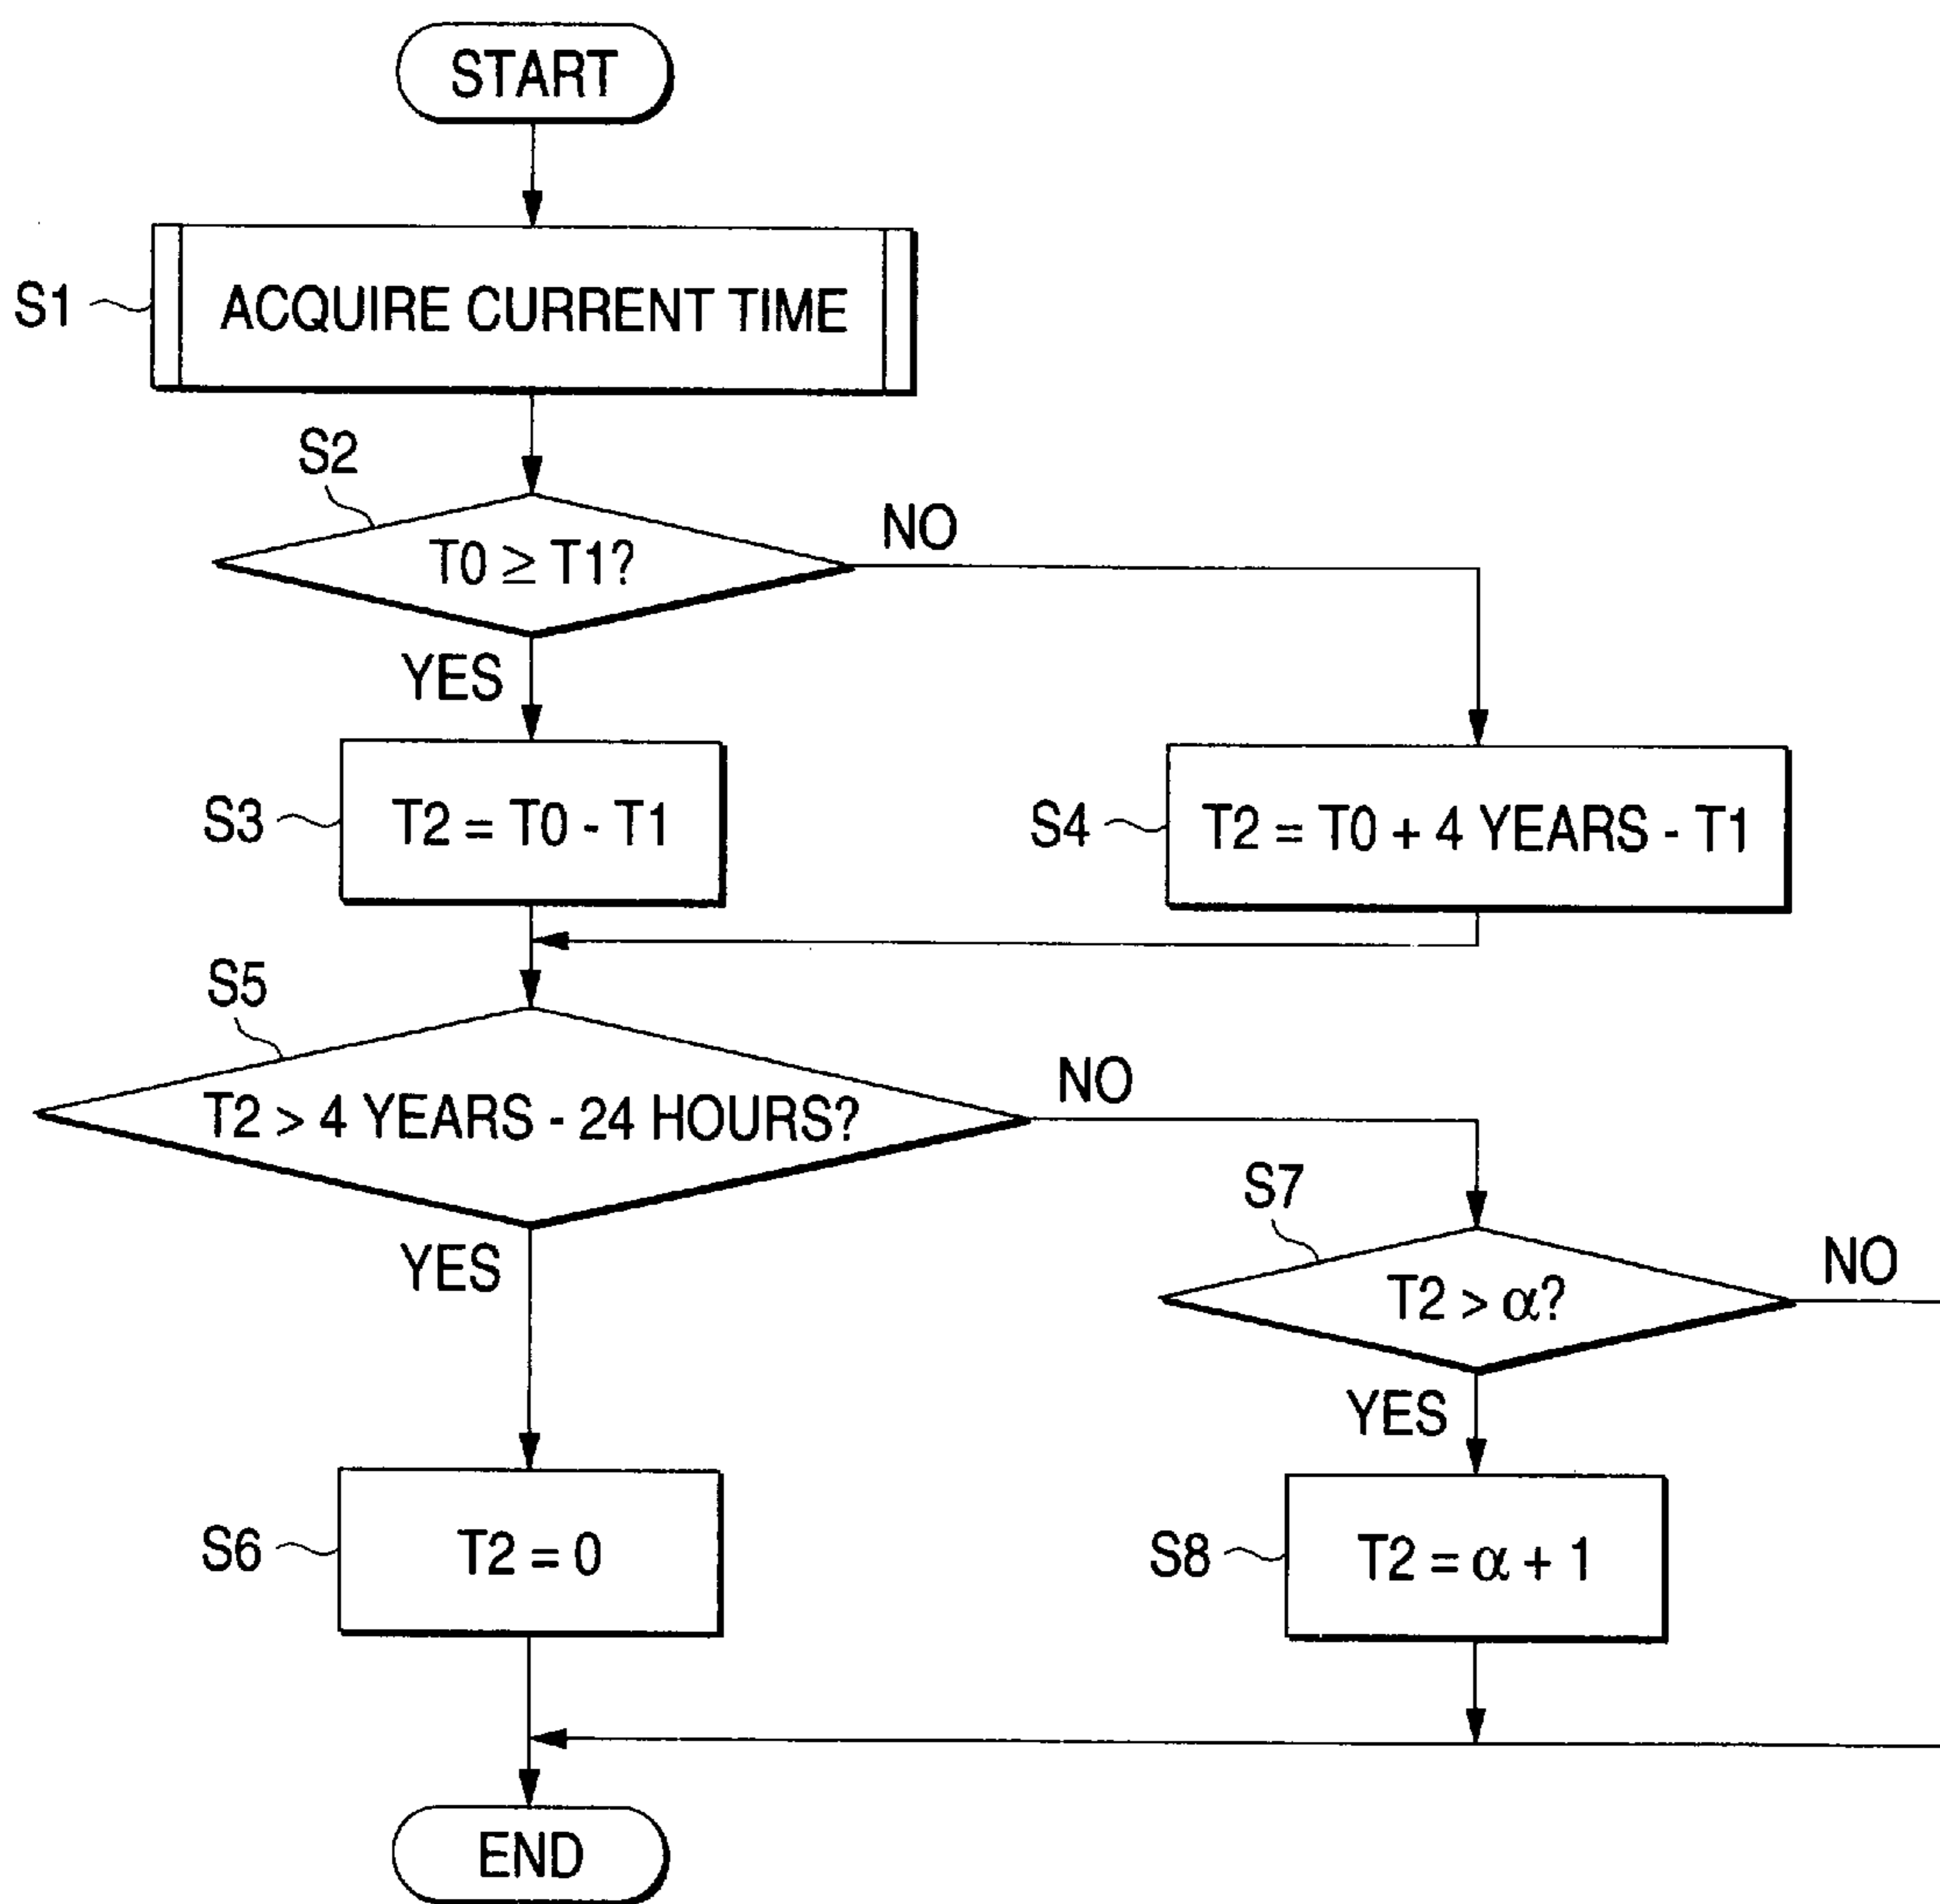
START

S1 ACQUIRE CURRENT TIME

S2

$T0 \geq T1$?

NO

YES

S3 $T2 = T0 - T1$

S4 $T2 = T0 + 4$ YEARS $- T1$

S5

$T2 > 4$ YEARS $- 24$ HOURS?

NO

S7

YES

$T2 > \alpha$?

NO

YES

S6 $T2 = 0$

S8 $T2 = \alpha + 1$

END